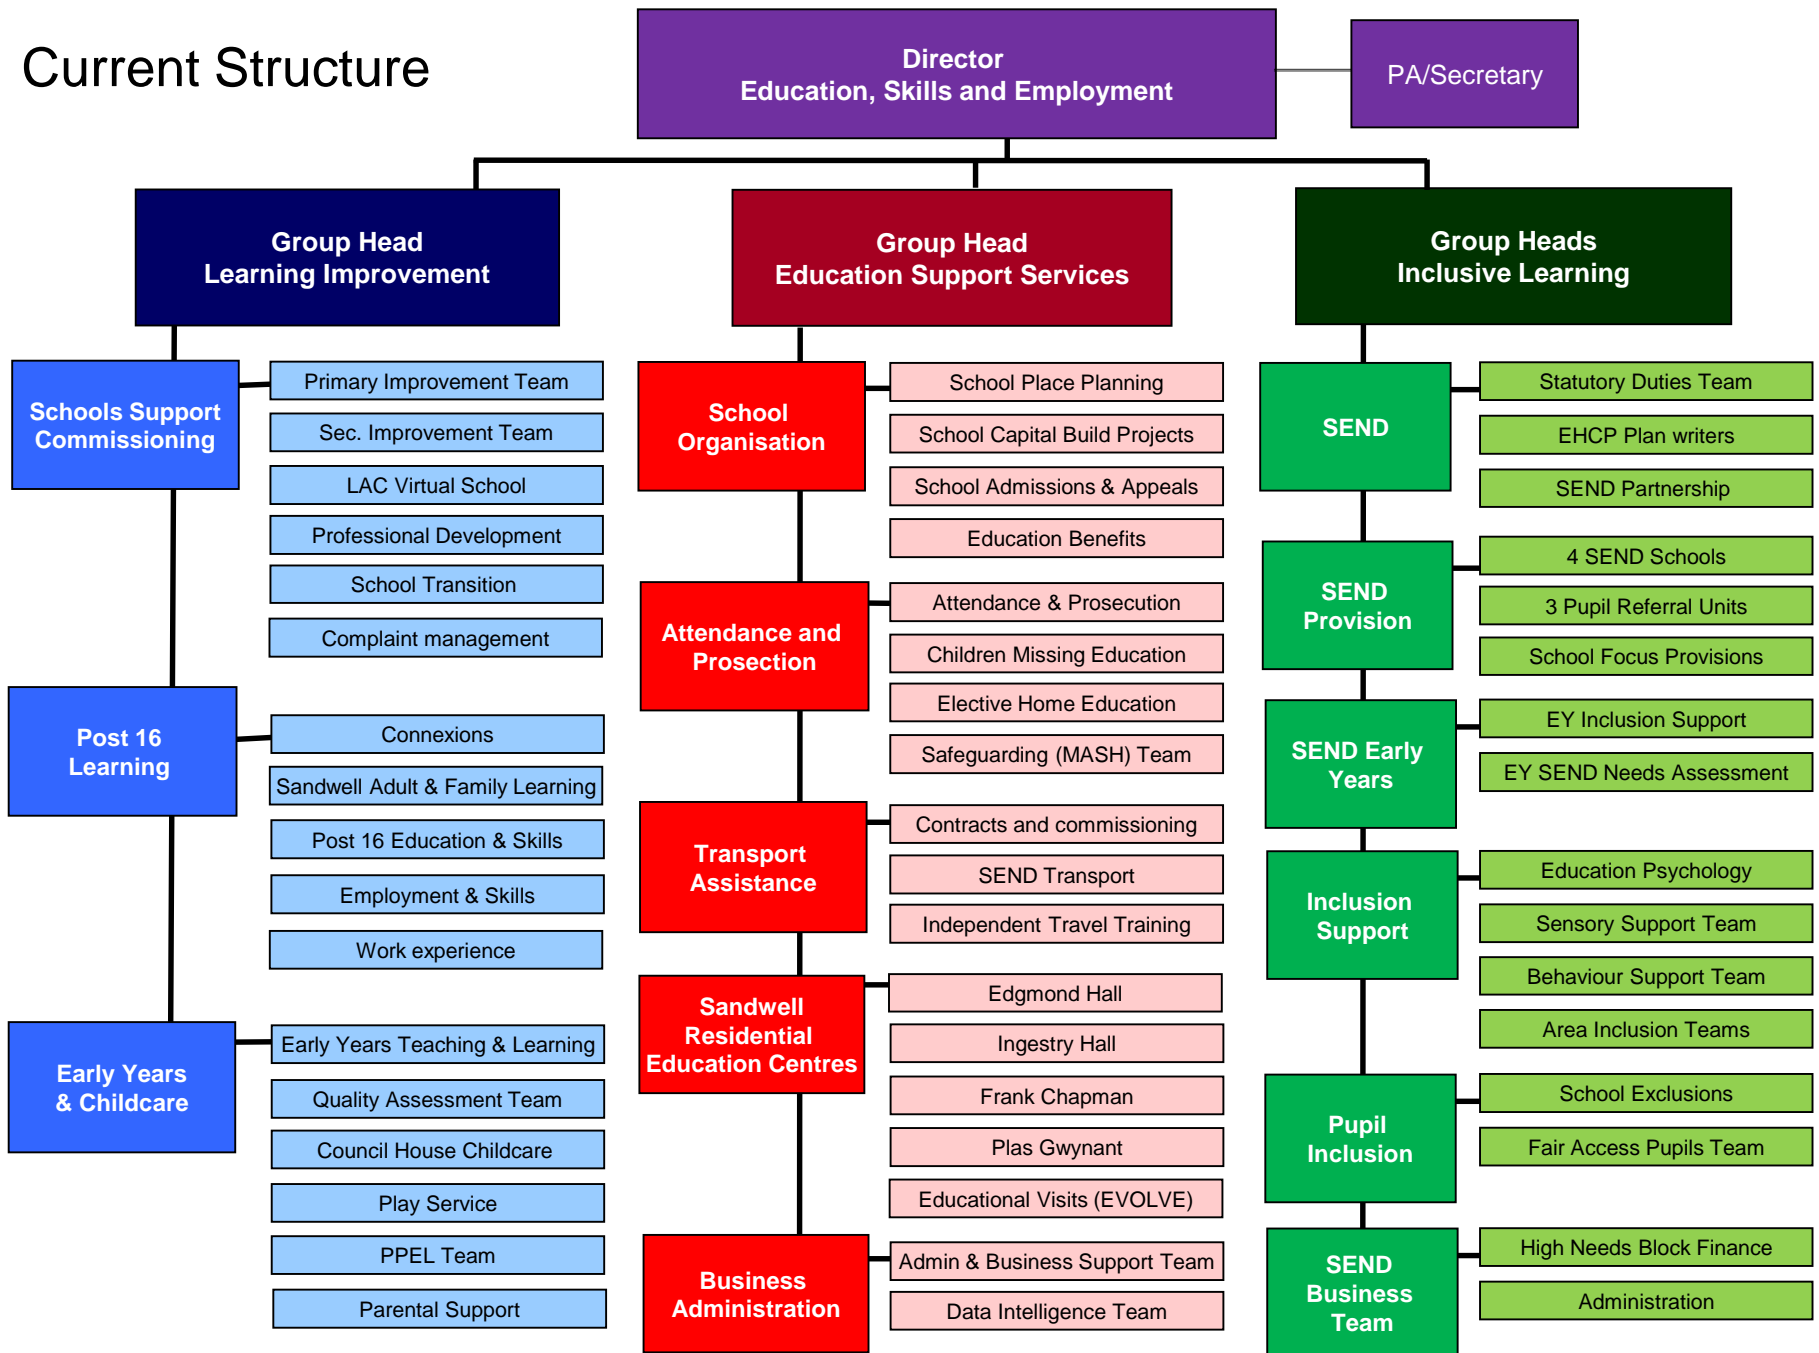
Current Structure

Director
Education, Skills and Employment

PA/Secretary

Group Head
Learning Improvement

Group Head
Education Support Services

Group Heads
Inclusive Learning

Schools Support Commissioning

Primary Improvement Team
Sec. Improvement Team
LAC Virtual School
Professional Development
School Transition
Complaint management

Post 16 Learning

Connexions
Sandwell Adult & Family Learning
Post 16 Education & Skills
Employment & Skills
Work experience

Early Years & Childcare

Early Years Teaching & Learning
Quality Assessment Team
Council House Childcare
Play Service
PPEL Team
Parental Support

School Organisation

School Place Planning
School Capital Build Projects
School Admissions & Appeals
Education Benefits

Attendance and Prosection

Attendance & Prosecution
Children Missing Education
Elective Home Education
Safeguarding (MASH) Team

Transport Assistance

Contracts and commissioning
SEND Transport
Independent Travel Training

Sandwell Residential Education Centres

Edgmond Hall
Ingestry Hall
Frank Chapman
Plas Gwynant
Educational Visits (EVOLVE)

Business Administration

Admin & Business Support Team
Data Intelligence Team

SEND

Statutory Duties Team
EHCP Plan writers
SEND Partnership

SEND Provision

4 SEND Schools
3 Pupil Referral Units
School Focus Provisions

SEND Early Years

EY Inclusion Support
EY SEND Needs Assessment

Inclusion Support

Education Psychology
Sensory Support Team
Behaviour Support Team
Area Inclusion Teams

Pupil Inclusion

School Exclusions
Fair Access Pupils Team

SEND Business Team

High Needs Block Finance
Administration